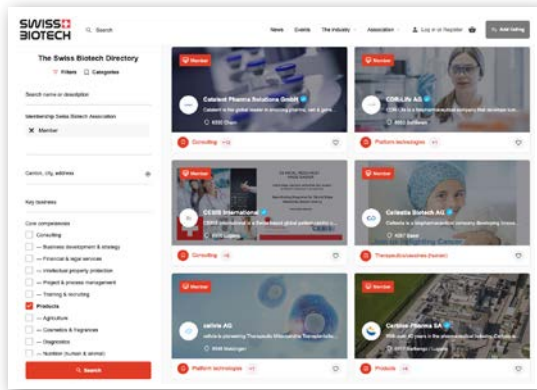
SWISS BIOTECH

Search

News Events The industry Association Log in or Register Add listing

The Swiss Biotech Directory

Filters Categories

Search name or description

Membership Swiss Biotech Association

Member

Canton, city, address

Key business

Core competencies

Consulting

— Business development & strategy

— Financial & legal services

— Intellectual property protection

— Project & process management

— Training & recruiting

Products

— Agriculture

— Cosmetics & Fragrances

— Diagnostics

— Nutrition (human & animal)

Search

Member

Catalent Pharma Solutions GmbH

Catalent is the global leader in enabling pharma, biotech & gene

6300 Zug

Consulting +2

Member

CDR-Life AG

CDR-Life is a biopharmaceutical company that develops

8952 Schlieren

Platform technologies +1

Member

CESIB International

CESIB International is a Switzerland based global pathomics

6900 Lugano

Consulting +6

Member

Celeste Biotech AG

Celeste is a biopharmaceutical company developing

4057 Basel

Therapeutics/vaccines (human)

Member

cellvia AG

cellvia is pioneering Therapeutic Whole-Cell Transplantation

8866 Wadenswil

Platform technologies +1

Member

Carbogen Pharma SA

With over 40 years in the pharmaceutical industry Carbogen

6917 Barbengo / Lugano

Products +6